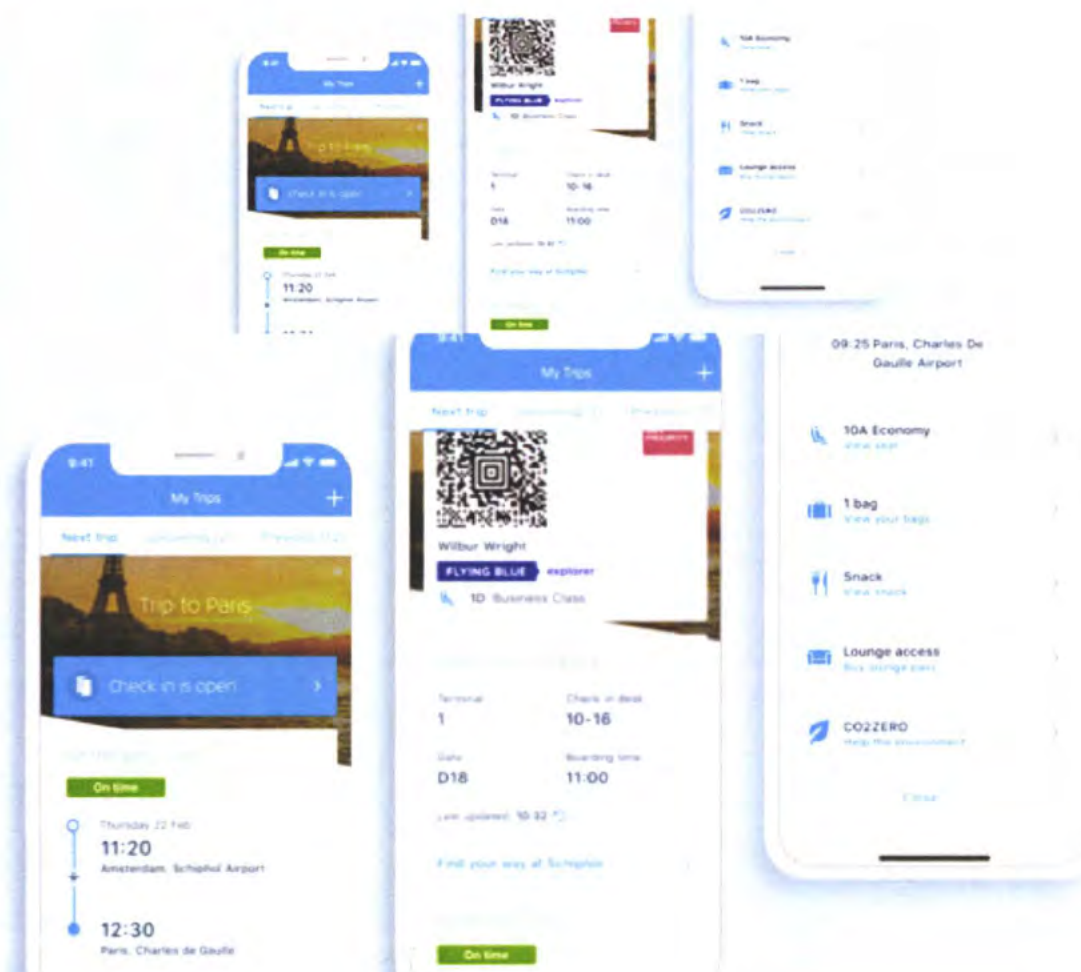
9:41

My Trips

Next trip

Trip to Paris

Check in is open

On time

Thursday 22 Feb

11:20

Amsterdam, Schiphol Airport

Wilbur Wright

FLYING BLUE explorer

1D Business Class

Terminal
1

Check in desk
10-16

Gate
D18

Boarding time
11:00

Find your way at Schiphol

On time

10A Economy

1 bag

Snack

Lounge access

CO2ZERO

9:41

My Trips

+

Next trip

PRIORITY

Wilbur Wright

FLYING BLUE explorer

1D Business Class

| Terminal | Check in desk |
|---|---|
| 1 | 10-16 |
| Gate | Boarding time |
| D18 | 11:00 |

Last updated: 10:32

Find your way at Schiphol

On time

09:25 Paris, Charles De Gaulle Airport

10A Economy
View seat

1 bag
View your bags

Snack
View snack

Lounge access
Buy lounge pass

CO2ZERO
Help the environment

Close

9:41

My Trips

+

Next trip

Trip to Paris

Check in is open

On time

Thursday 22 Feb

11:20

Amsterdam, Schiphol Airport

12:30

Paris, Charles de Gaulle